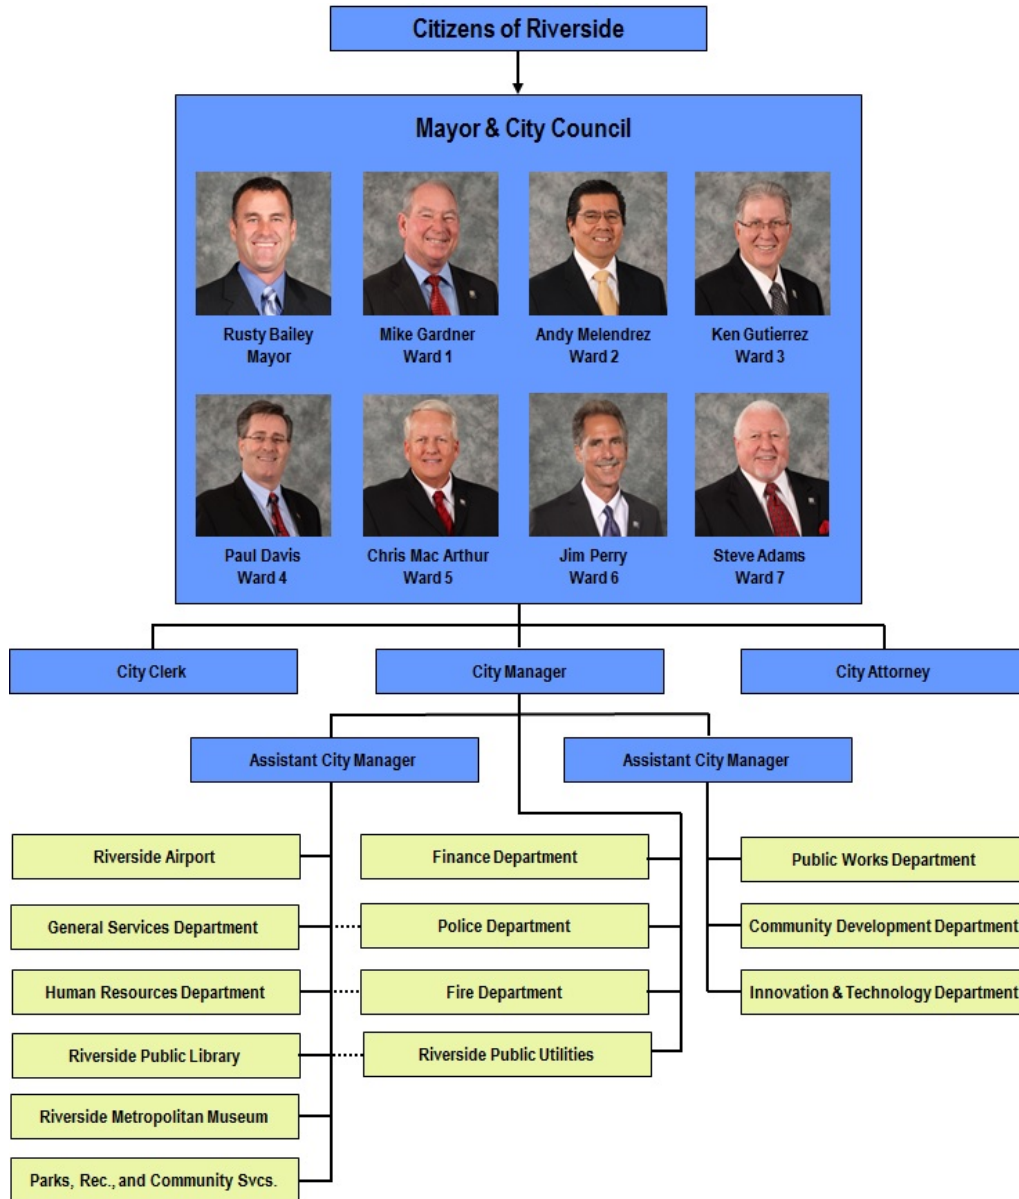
Citizens of Riverside

Mayor & City Council

Rusty Bailey
Mayor

Mike Gardner
Ward 1

Andy Melendrez
Ward 2

Ken Gutierrez
Ward 3

Paul Davis
Ward 4

Chris Mac Arthur
Ward 5

Jim Perry
Ward 6

Steve Adams
Ward 7

City Clerk

City Manager

City Attorney

Assistant City Manager

Assistant City Manager

Riverside Airport

General Services Department

Human Resources Department

Riverside Public Library

Riverside Metropolitan Museum

Parks, Rec., and Community Svcs.

Finance Department

Police Department

Fire Department

Riverside Public Utilities

Public Works Department

Community Development Department

Innovation & Technology Department